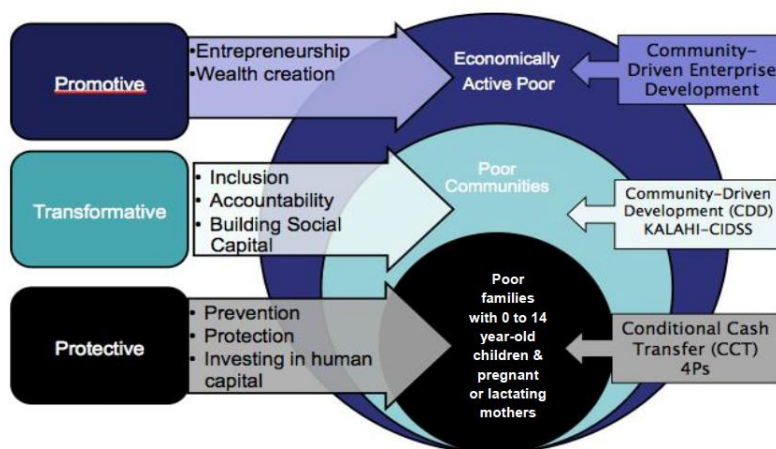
Promotive

•Entrepreneurship
•Wealth creation

Economically Active Poor

Community-Driven Enterprise Development

Transformative

• Inclusion
• Accountability
• Building Social Capital

Poor Communities

Community-Driven Development (CDD) KALAHI-CIDSS

Protective

• Prevention
• Protection
• Investing in human capital

Poor families with 0 to 14 year-old children & pregnant or lactating mothers

Conditional Cash Transfer (CCT) 4Ps